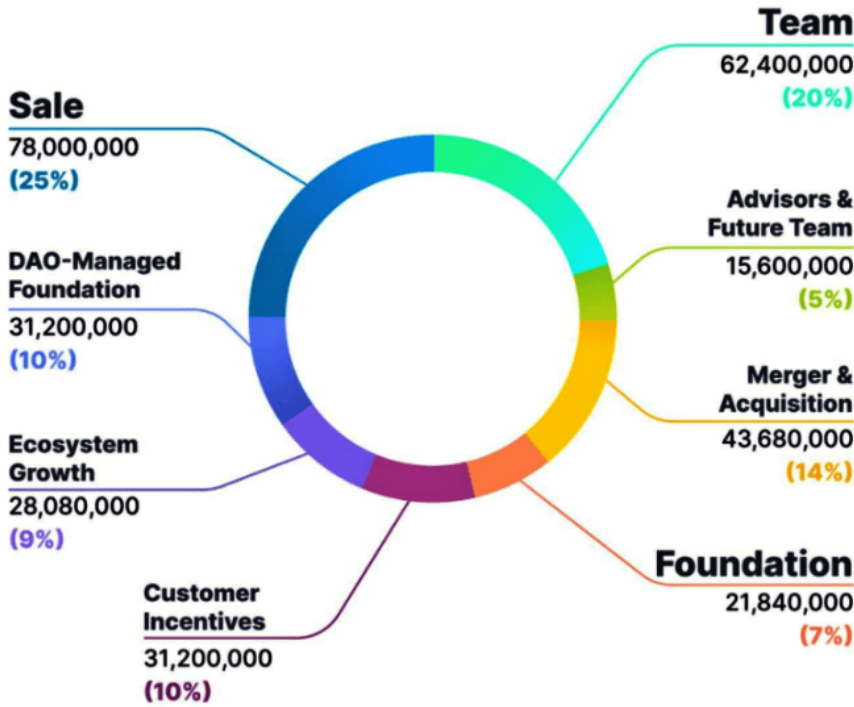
Sale
78,000,000
(25%)

DAO-Managed Foundation
31,200,000
(10%)

Ecosystem Growth
28,080,000
(9%)

Customer Incentives
31,200,000
(10%)

Team
62,400,000
(20%)

Advisors & Future Team
15,600,000
(5%)

Merger & Acquisition
43,680,000
(14%)

Foundation
21,840,000
(7%)